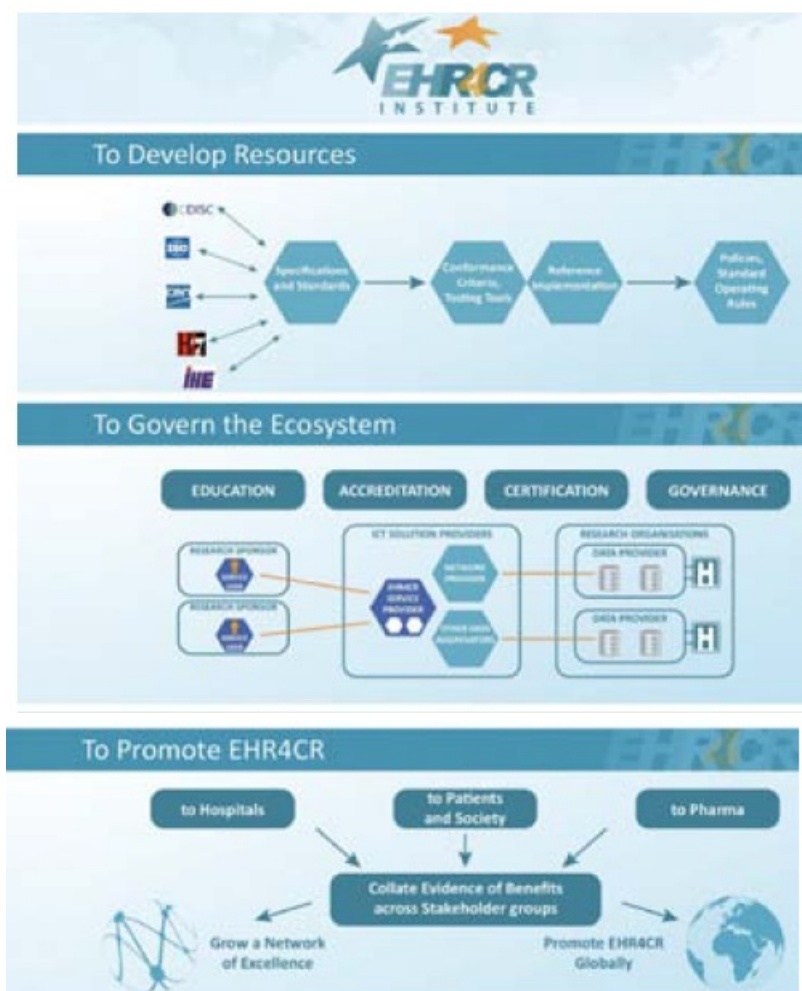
EHR4CR
INSTITUTE

To Develop Resources

CDISC

ISO

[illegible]

HL7

IHE

Specifications and Standards

Conformance Criteria, Testing Tools

Reference Implementation

Policies, Standard Operating Rules

To Govern the Ecosystem

EDUCATION

ACCREDITATION

CERTIFICATION

GOVERNANCE

RESEARCH SPONSOR

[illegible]

RESEARCH SPONSOR

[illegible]

ICT SOLUTION PROVIDERS

EHR4CR SERVICE PROVIDER

NETWORK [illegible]

OTHER DATA AGGREGATORS

RESEARCH ORGANISATIONS

DATA PROVIDER

DATA PROVIDER

H

H

To Promote EHR4CR

to Hospitals

to Patients and Society

to Pharma

Collate Evidence of Benefits across Stakeholder groups

Grow a Network of Excellence

Promote EHR4CR Globally